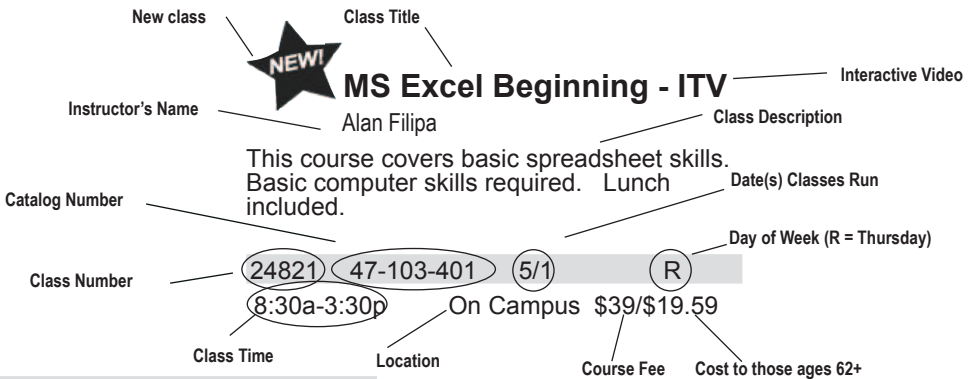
New class

Class Title

NEW!

MS Excel Beginning - ITV

Interactive Video

Instructor's Name

Alan Filipa

Class Description

This course covers basic spreadsheet skills. Basic computer skills required. Lunch included.

Catalog Number

Date(s) Classes Run

Day of Week (R = Thursday)

Class Number

24821 47-103-401 5/1 R

8:30a-3:30p On Campus $39/$19.59

Class Time

Location

Course Fee

Cost to those ages 62+